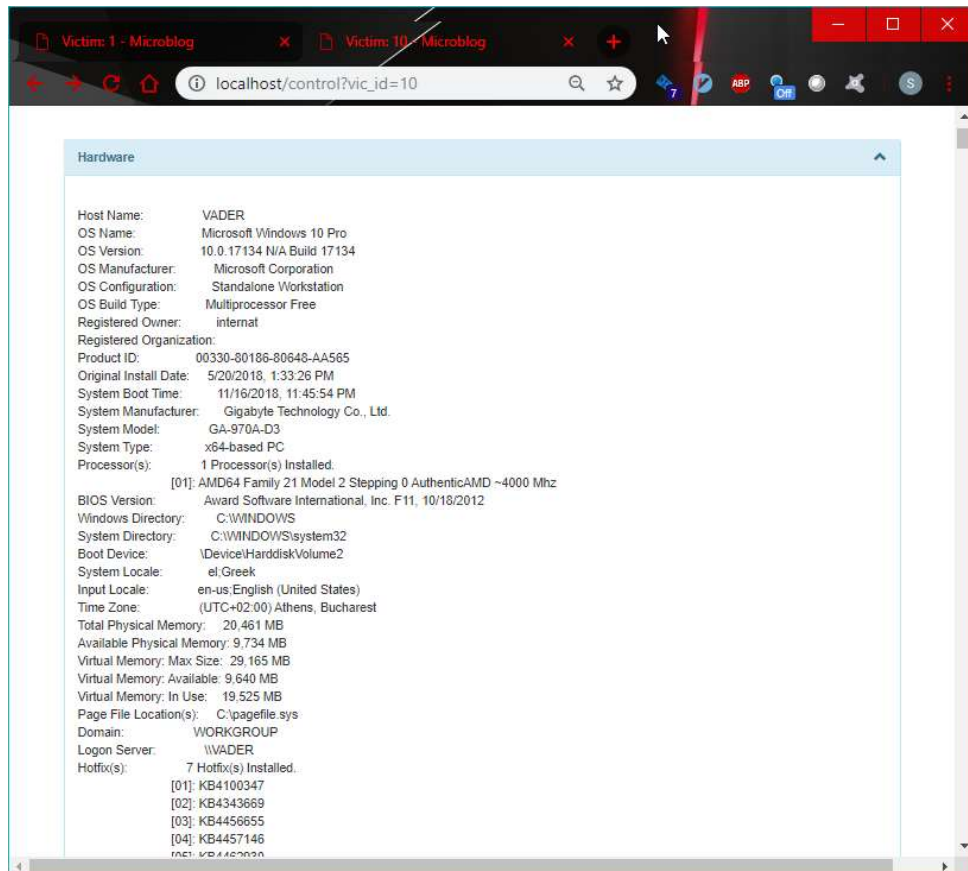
Victim: 1 - Microblog
Victim: 10 - Microblog

localhost/control?vic_id=10

7
ABP
Off
S

Hardware

Host Name: VADER
OS Name: Microsoft Windows 10 Pro
OS Version: 10.0.17134 N/A Build 17134
OS Manufacturer: Microsoft Corporation
OS Configuration: Standalone Workstation
OS Build Type: Multiprocessor Free
Registered Owner: internat
Registered Organization:
Product ID: 00330-80186-80648-AA565
Original Install Date: 5/20/2018, 1:33:26 PM
System Boot Time: 11/16/2018, 11:45:54 PM
System Manufacturer: Gigabyte Technology Co., Ltd.
System Model: GA-970A-D3
System Type: x64-based PC
Processor(s): 1 Processor(s) Installed.
[01]: AMD64 Family 21 Model 2 Stepping 0 AuthenticAMD ~4000 Mhz
BIOS Version: Award Software International, Inc. F11, 10/18/2012
Windows Directory: C:\WINDOWS
System Directory: C:\WINDOWS\system32
Boot Device: \Device\HarddiskVolume2
System Locale: el;Greek
Input Locale: en-us;English (United States)
Time Zone: (UTC+02:00) Athens, Bucharest
Total Physical Memory: 20,461 MB
Available Physical Memory: 9,734 MB
Virtual Memory: Max Size: 29,165 MB
Virtual Memory: Available: 9,640 MB
Virtual Memory: In Use: 19,525 MB
Page File Location(s): C:\pagefile.sys
Domain: WORKGROUP
Logon Server: \\VADER
Hotfix(s): 7 Hotfix(s) Installed.
[01]: KB4100347
[02]: KB4343669
[03]: KB4456655
[04]: KB4457146
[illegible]